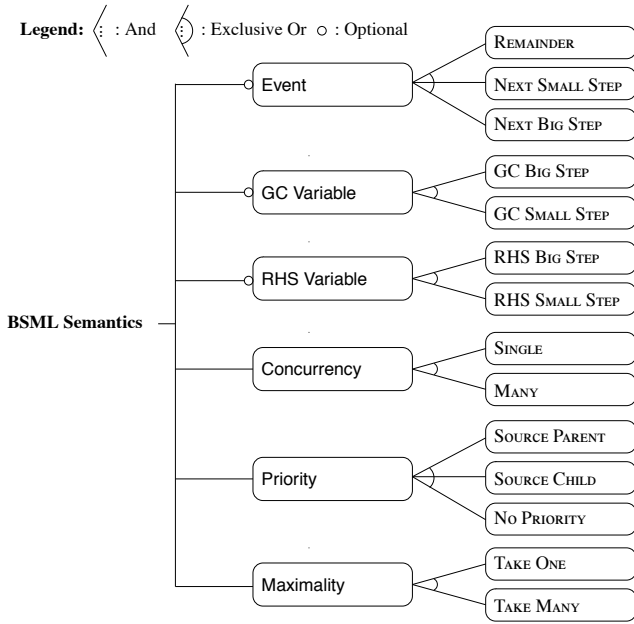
Legend: : And : Exclusive Or ○ : Optional

BSML Semantics

Event
Remainder
Next Small Step
Next Big Step

GC Variable
GC Big Step
GC Small Step

RHS Variable
RHS Big Step
RHS Small Step

Concurrency
Single
Many

Priority
Source Parent
Source Child
No Priority

Maximality
Take One
Take Many